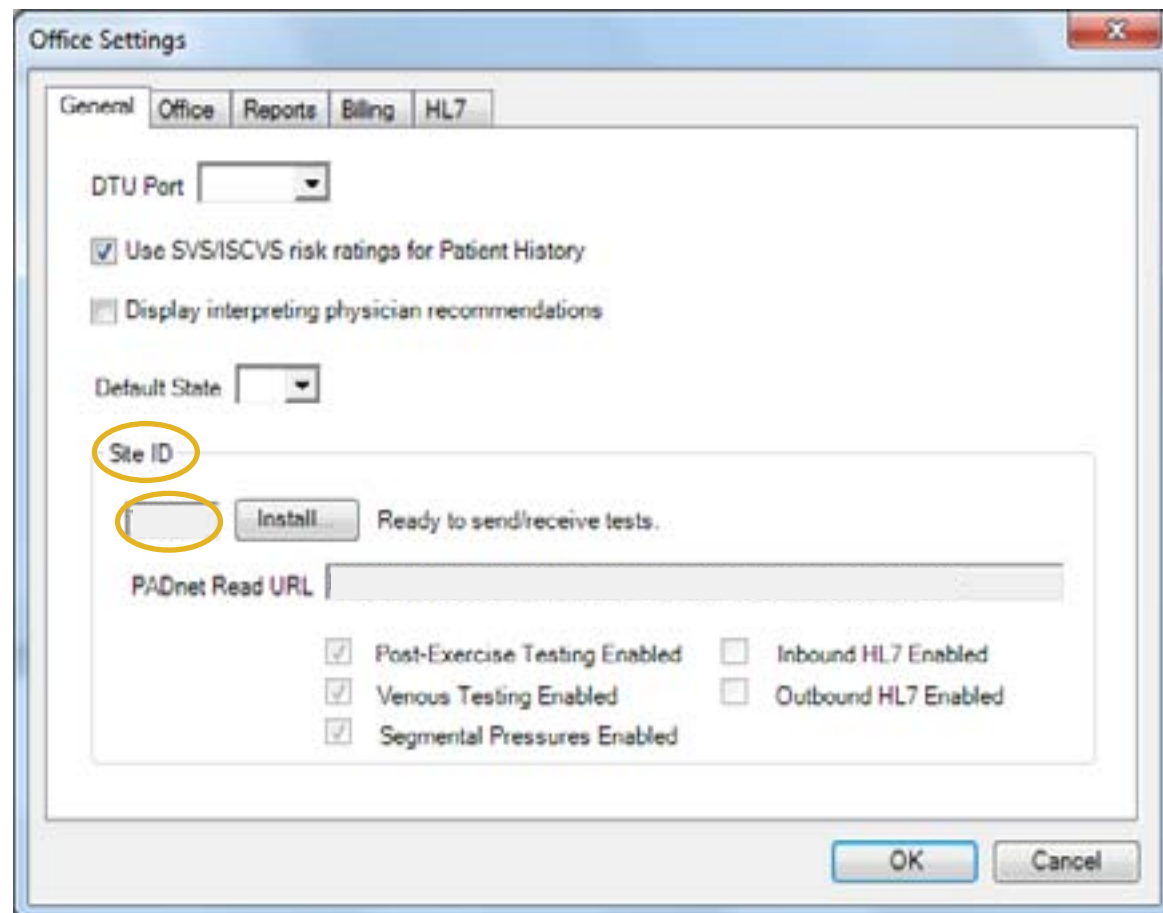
Office Settings

General Office Reports Billing HL7

DTU Port

Use SVS/ISCVS risk ratings for Patient History

Display interpreting physician recommendations

Default State

Site ID

Install... Ready to send/receive tests.

PADnet Read URL

Post-Exercise Testing Enabled
Venous Testing Enabled
Segmental Pressures Enabled

Inbound HL7 Enabled
Outbound HL7 Enabled

OK Cancel